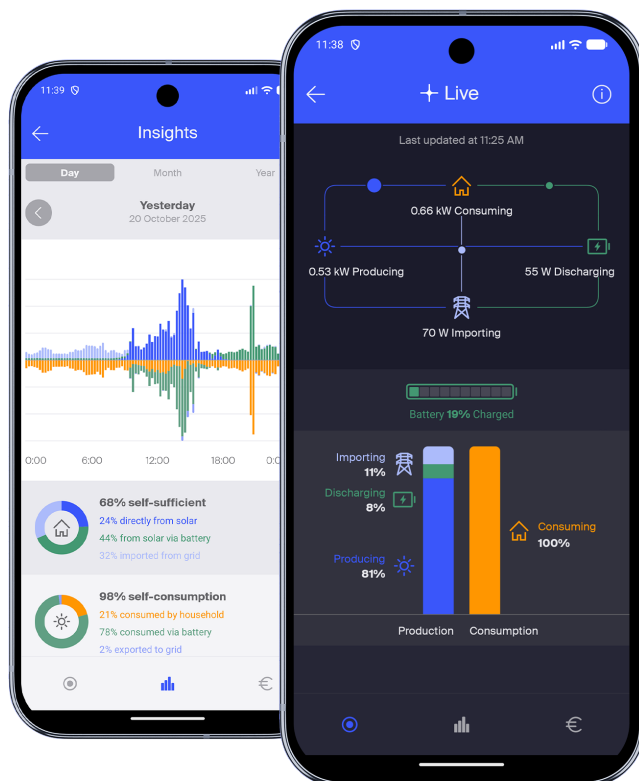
11:39

Insights

Day
Month
Year

Yesterday
20 October 2025

0:00
6:00
12:00
18:00
0:0

68% self-sufficient
24% directly from solar
44% from solar via battery
32% imported from grid

98% self-consumption
21% consumed by household
78% consumed via battery
2% exported to grid

11:38

Live

Last updated at 11:25 AM

0.66 kW Consuming
0.53 kW Producing
55 W Discharging
70 W Importing

Battery 19% Charged

Importing
11%
Discharging
8%
Producing
81%
Consuming
100%

Production
Consumption